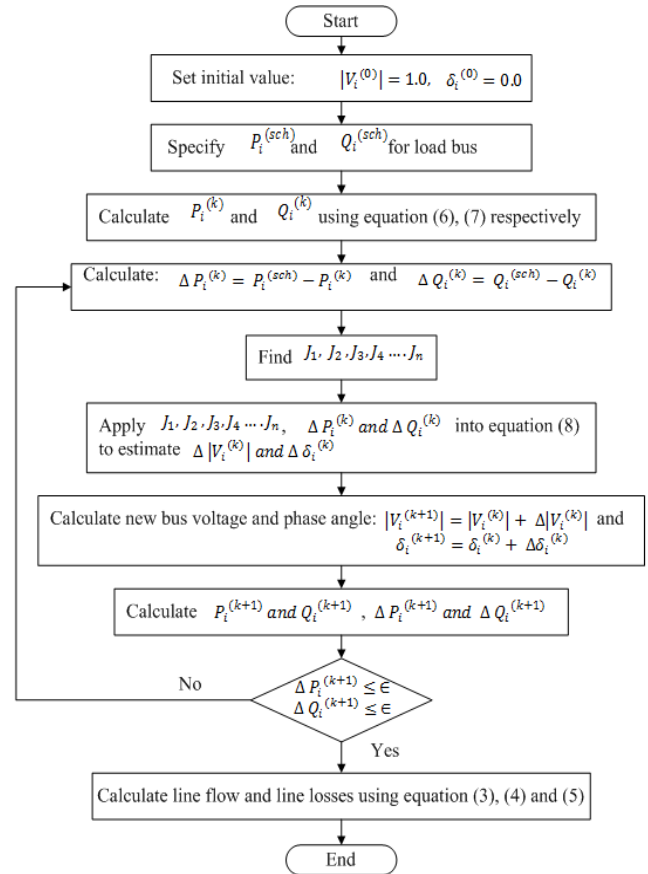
Start

Set initial value: $|V_i^{(0)}| = 1.0$, $\delta_i^{(0)} = 0.0$

Specify $P_i^{(sch)}$ and $Q_i^{(sch)}$ for load bus

Calculate $P_i^{(k)}$ and $Q_i^{(k)}$ using equation (6), (7) respectively

Calculate: $\Delta P_i^{(k)} = P_i^{(sch)} - P_i^{(k)}$ and $\Delta Q_i^{(k)} = Q_i^{(sch)} - Q_i^{(k)}$

Find $J_1, J_2, J_3, J_4 \cdots J_n$

Apply $J_1, J_2, J_3, J_4 \cdots J_n$, $\Delta P_i^{(k)}$ and $\Delta Q_i^{(k)}$ into equation (8) to estimate $\Delta |V_i^{(k)}|$ and $\Delta \delta_i^{(k)}$

Calculate new bus voltage and phase angle: $|V_i^{(k+1)}| = |V_i^{(k)}| + \Delta|V_i^{(k)}|$ and $\delta_i^{(k+1)} = \delta_i^{(k)} + \Delta\delta_i^{(k)}$

Calculate $P_i^{(k+1)}$ and $Q_i^{(k+1)}$, $\Delta P_i^{(k+1)}$ and $\Delta Q_i^{(k+1)}$

No

$\Delta P_i^{(k+1)} \leq \epsilon$
$\Delta Q_i^{(k+1)} \leq \epsilon$

Yes

Calculate line flow and line losses using equation (3), (4) and (5)

End